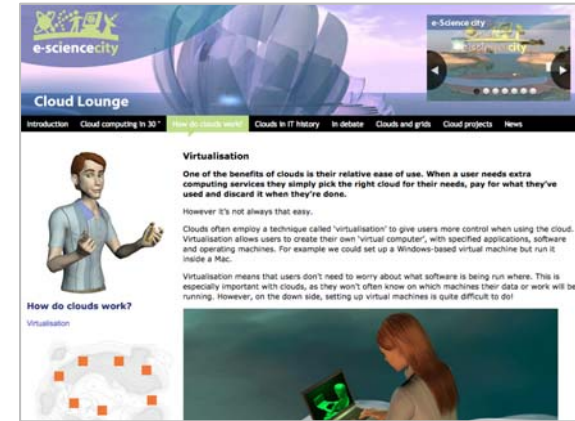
e-sciencecity

e-Science city

Cloud Lounge

Introduction | Cloud computing in 30" | How do clouds work? | Clouds in IT history | In debate | Clouds and grids | Cloud projects | News

Virtualisation

One of the benefits of clouds is their relative ease of use. When a user needs extra computing services they simply pick the right cloud for their needs, pay for what they've used and discard it when they're done.

However it's not always that easy.

Clouds often employ a technique called 'virtualisation' to give users more control when using the cloud. Virtualisation allows users to create their own 'virtual computer', with specified applications, software and operating machines. For example we could set up a Windows-based virtual machine but run it inside a Mac.

Virtualisation means that users don't need to worry about what software is being run where. This is especially important with clouds, as they won't often know on which machines their data or work will be running. However, on the down side, setting up virtual machines is quite difficult to do!

How do clouds work?

Virtualisation